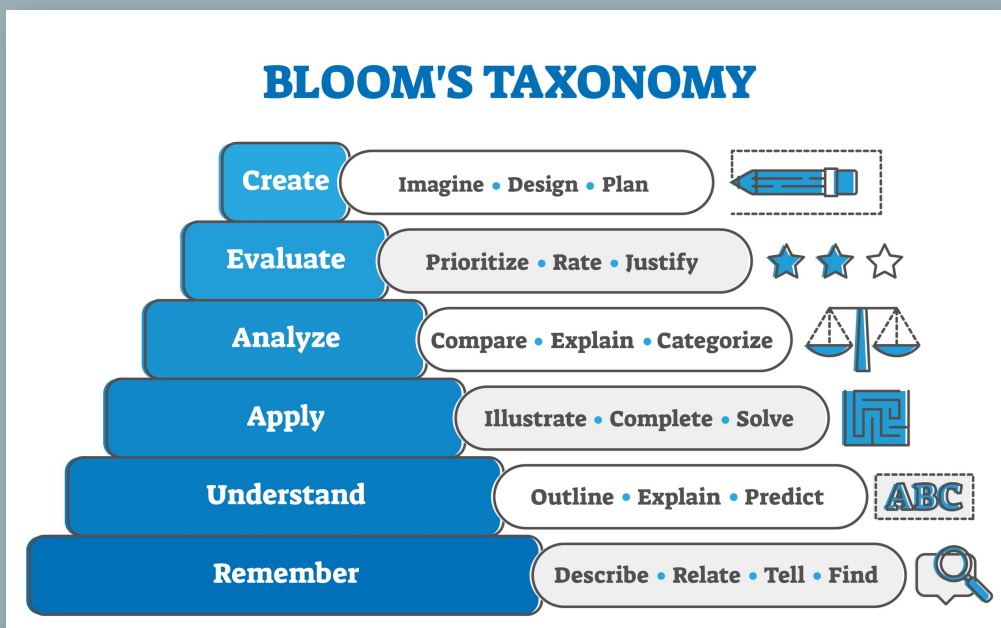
BLOOM'S TAXONOMY

Create
Imagine • Design • Plan

Evaluate
Prioritize • Rate • Justify

Analyze
Compare • Explain • Categorize

Apply
Illustrate • Complete • Solve

Understand
Outline • Explain • Predict
ABC

Remember
Describe • Relate • Tell • Find